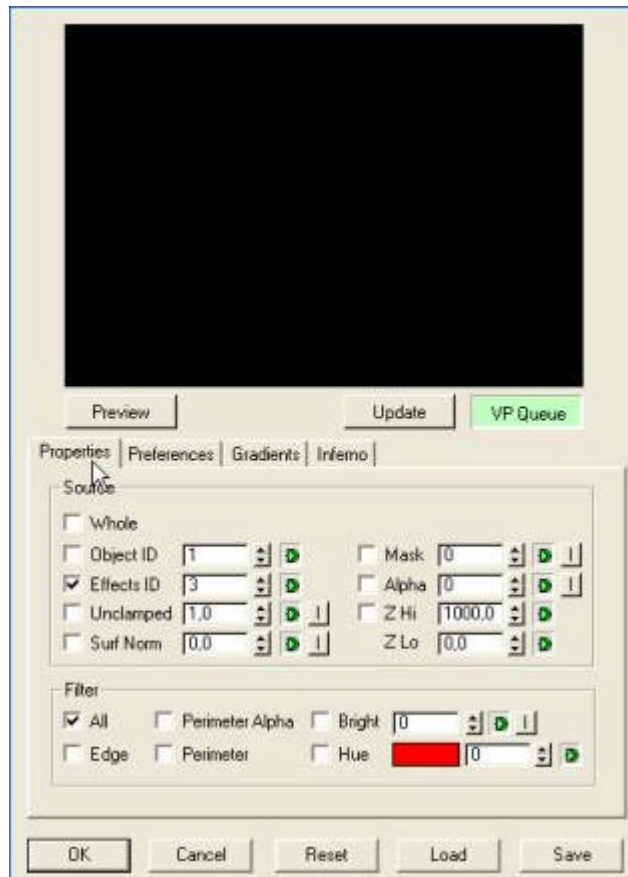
Preview

Update

VP Queue

Properties | Preferences | Gradients | Inferno

Source

Whole

Object ID 1

Effects ID 3

Unclamped 1,0

Surf Norm 0,0

Mask 0

Alpha 0

Z Hi 1000,0

Z Lo 0,0

Filter

All

Perimeter Alpha

Bright 0

Edge

Perimeter

Hue 0

OK

Cancel

Reset

Load

Save